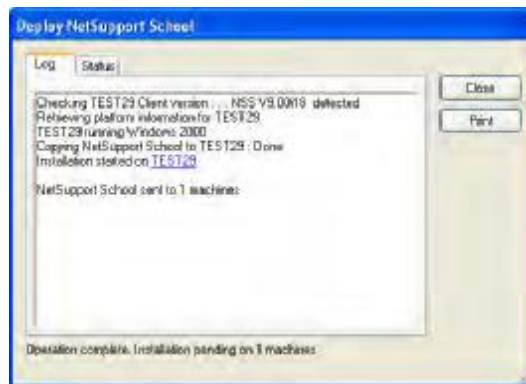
Deploy NetSupport School

Log

Status

Close

Print

Checking TEST29 Client version . . . . NSS V9.00/18 detected
Retrieving platform information for TEST29
TEST29 running Windows 2000
Copying NetSupport School to TEST29 : Done
Installation started on TEST29

NetSupport School sent to 1 machines

Operation complete. Installation pending on 1 machines